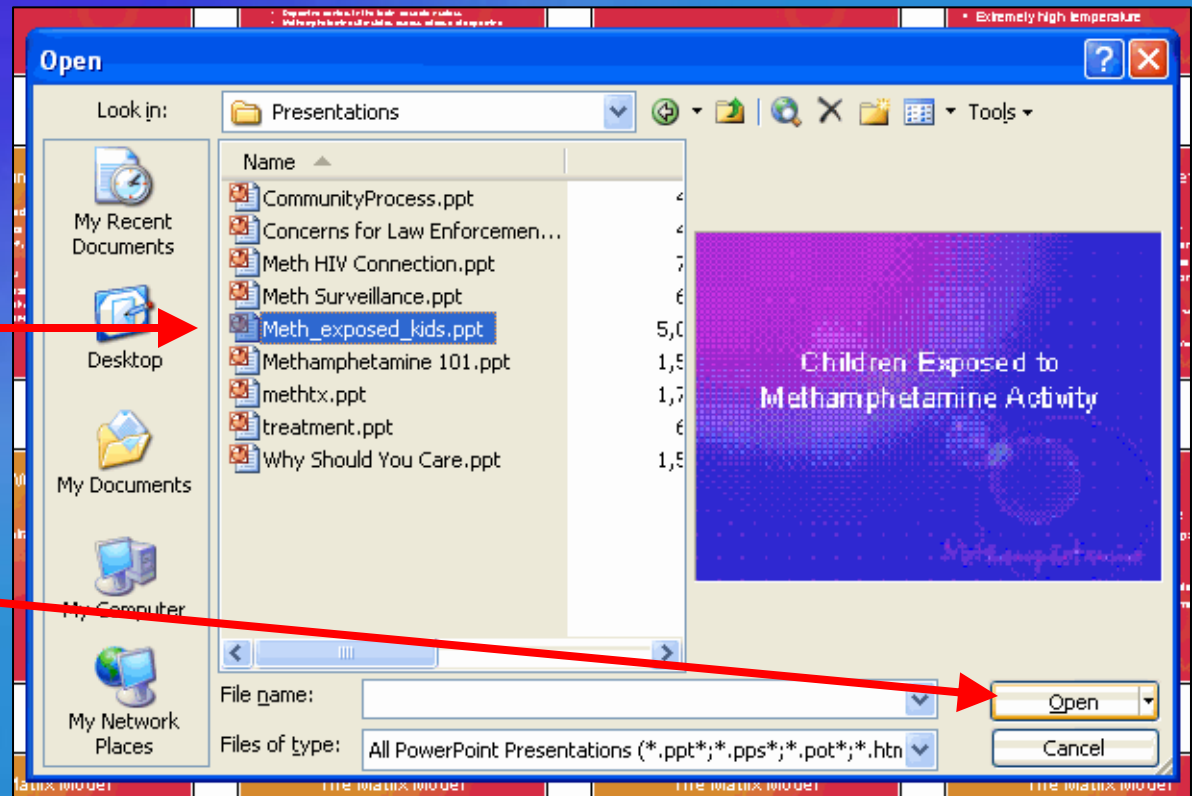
• Extremely high temperature

Open

Look in: Presentations

Tools

My Recent Documents

Desktop

My Documents

My Computer

My Network Places

Name

CommunityProcess.ppt

Concerns for Law Enforcemen...

Meth HIV Connection.ppt

Meth Surveillance.ppt

Meth_exposed_kids.ppt

Methamphetamine 101.ppt

methtx.ppt

treatment.ppt

Why Should You Care.ppt

4
4
7
6
5,0
1,5
1,7
6
1,5

Children Exposed to Methamphetamine Activity

File name:

Files of type: All PowerPoint Presentations (*.ppt*;*.pps*;*.pot*;*.htn

Open

Cancel

Matrix Model   The Matrix Model   The Matrix Model   The Matrix Model